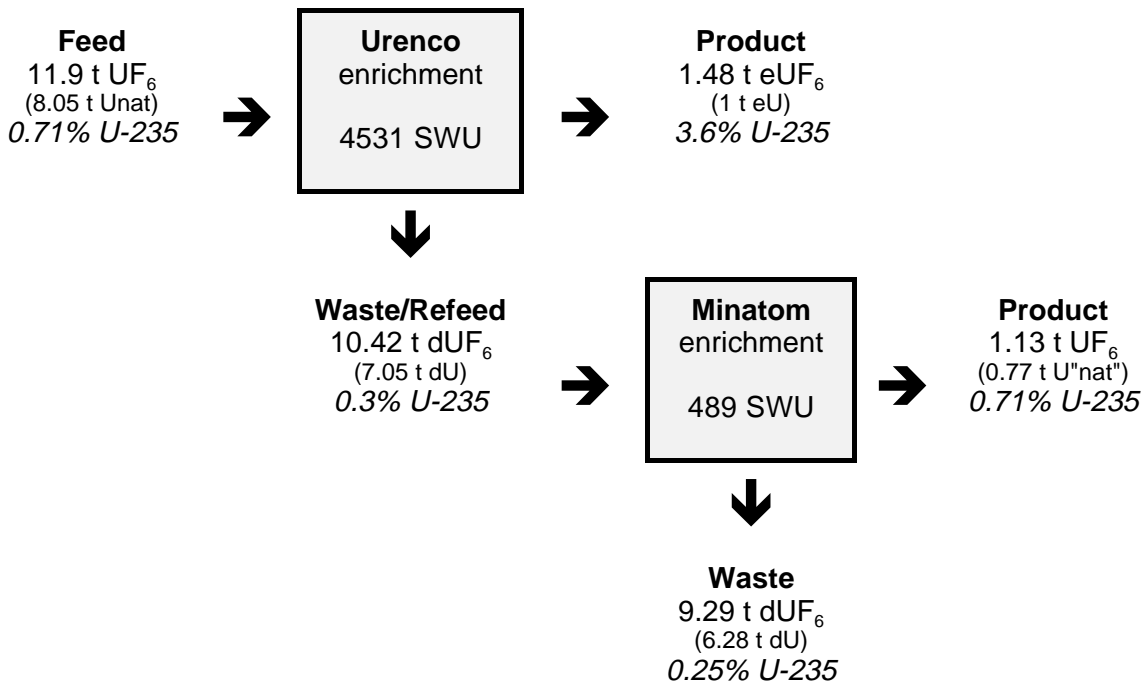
Feed
11.9 t $UF_6$
(8.05 t Unat)
*0.71% U-235*

Urenco
enrichment

4531 SWU

Product
1.48 t $eUF_6$
(1 t eU)
*3.6% U-235*

Waste/Refeed
10.42 t $dUF_6$
(7.05 t dU)
*0.3% U-235*

Minatom
enrichment

489 SWU

Product
1.13 t $UF_6$
(0.77 t U"nat")
*0.71% U-235*

Waste
9.29 t $dUF_6$
(6.28 t dU)
*0.25% U-235*